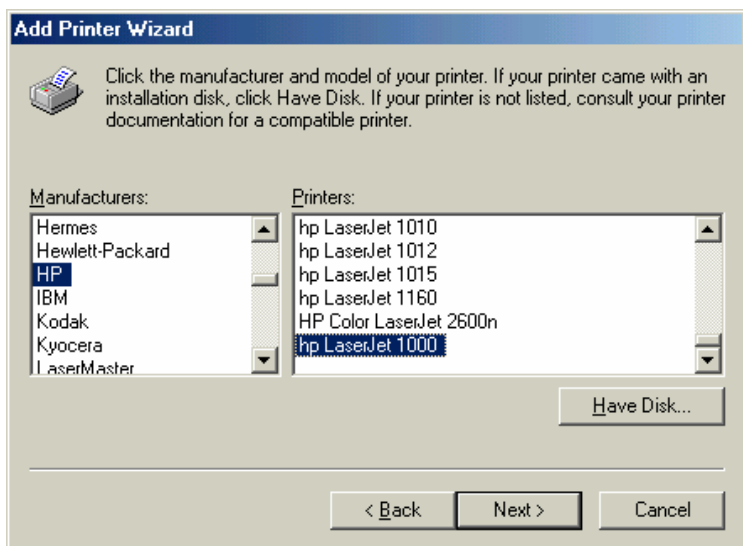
Add Printer Wizard

Click the manufacturer and model of your printer. If your printer came with an installation disk, click Have Disk. If your printer is not listed, consult your printer documentation for a compatible printer.

Manufacturers:
Hermes
Hewlett-Packard
HP
IBM
Kodak
Kyocera
LaserMaster

Printers:
hp LaserJet 1010
hp LaserJet 1012
hp LaserJet 1015
hp LaserJet 1160
HP Color LaserJet 2600n
hp LaserJet 1000

Have Disk...

< Back
Next >
Cancel